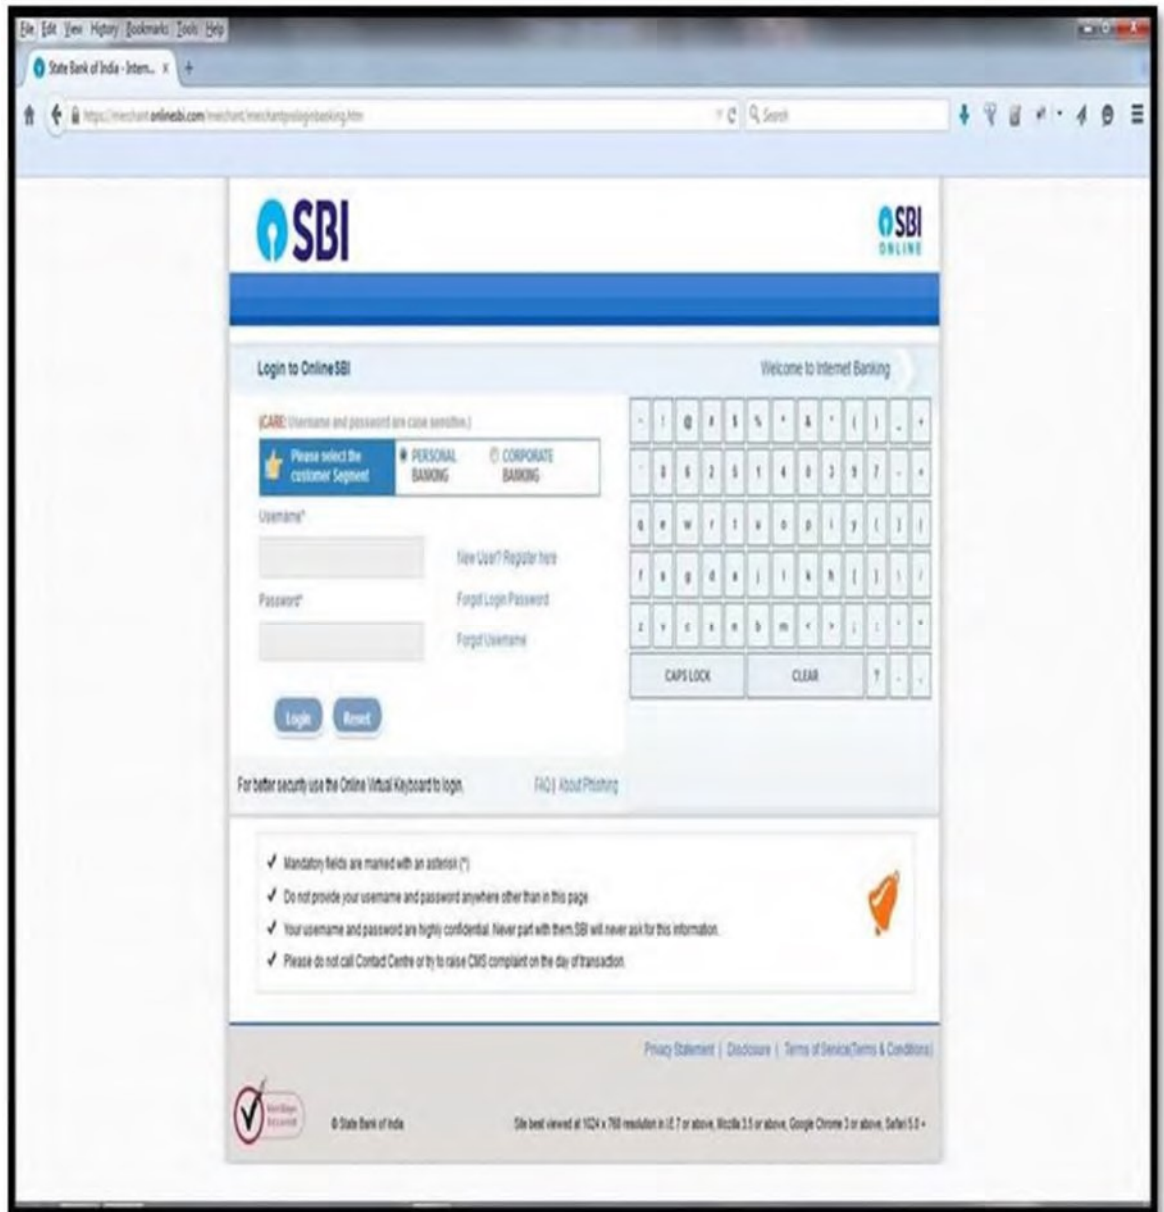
File Edit View History Bookmarks Tools Help

State Bank of India - Intern... ×

https://merchant.onlinesbi.com/merchant/merchantprelogin.htm

Search

SBI

SBI ONLINE

Login to OnlineSBI

Welcome to Internet Banking

(CARE: Username and password are case sensitive.)

Please select the customer Segment

PERSONAL BANKING

CORPORATE BANKING

Username*

New User? Register here

Password*

Forgot Login Password

Forgot Username

Login

Reset

| ~ | ! | @ | # | $ | % | ^ | & | * | ( | ) | _ | + |
|---|---|---|---|---|---|---|---|---|---|---|---|---|
| ` | 8 | 6 | 2 | 5 | 1 | 4 | 0 | 3 | 9 | 7 | - | = |
| q | e | w | r | t | u | o | p | i | y | { | } | \| |
| f | s | g | d | a | j | l | k | h | [ | ] | \ | / |
| z | v | c | x | n | b | m | < | > | ; | : | ' | " |
| CAPS LOCK | | | | CLEAR | | | | | | ? | , | . |

For better security use the Online Virtual Keyboard to login.

FAQ | About Phishing

✓ Mandatory fields are marked with an asterisk (*)

✓ Do not provide your username and password anywhere other than in this page

✓ Your username and password are highly confidential. Never part with them. SBI will never ask for this information.

✓ Please do not call Contact Centre or try to raise CMS complaint on the day of transaction.

Privacy Statement | Disclosure | Terms of Service(Terms & Conditions)

© State Bank of India

Site best viewed at 1024 x 768 resolution in I.E 7 or above, Mozilla 3.5 or above, Google Chrome 3 or above, Safari 5.0 +